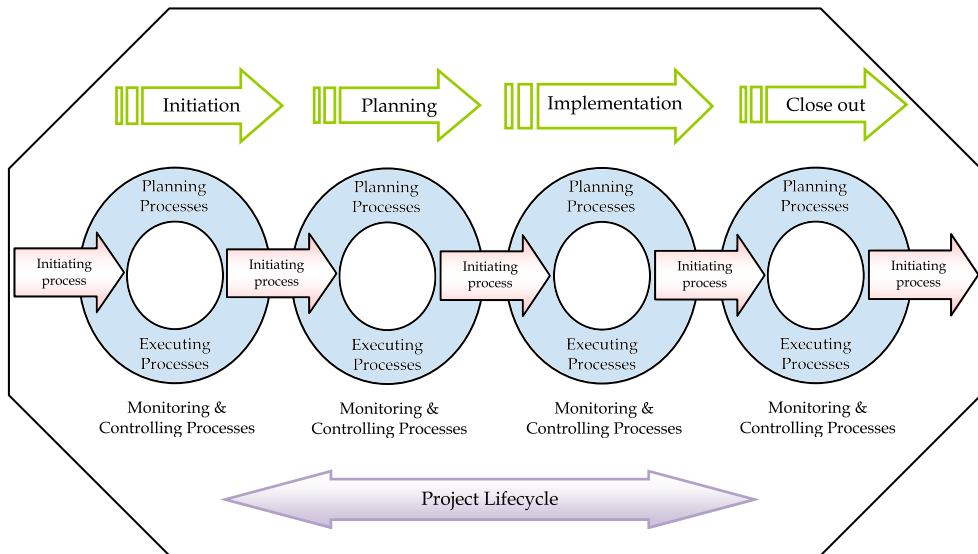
Initiation

Planning

Implementation

Close out

Initiating process

Planning Processes

Executing Processes

Monitoring & Controlling Processes

Initiating process

Planning Processes

Executing Processes

Monitoring & Controlling Processes

Initiating process

Planning Processes

Executing Processes

Monitoring & Controlling Processes

Initiating process

Planning Processes

Executing Processes

Monitoring & Controlling Processes

Initiating process

Project Lifecycle